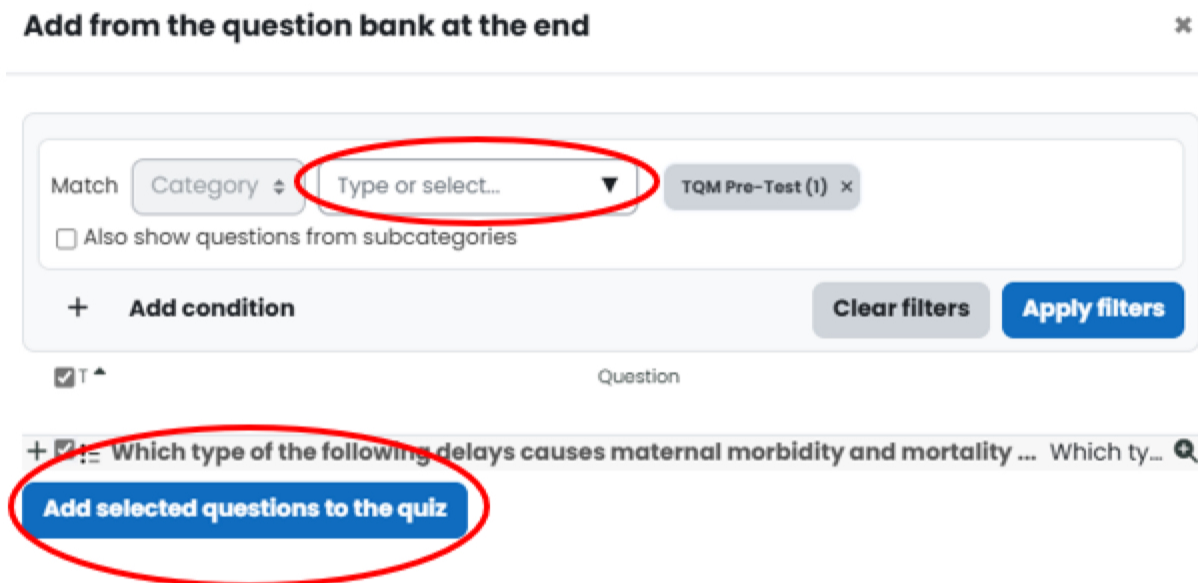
Add from the question bank at the end

×

Match Category Type or select... TQM Pre-Test (1) ×

Also show questions from subcategories

+ Add condition

Clear filters

Apply filters

T

Question

+ Which type of the following delays causes maternal morbidity and mortality ... Which ty...

Add selected questions to the quiz